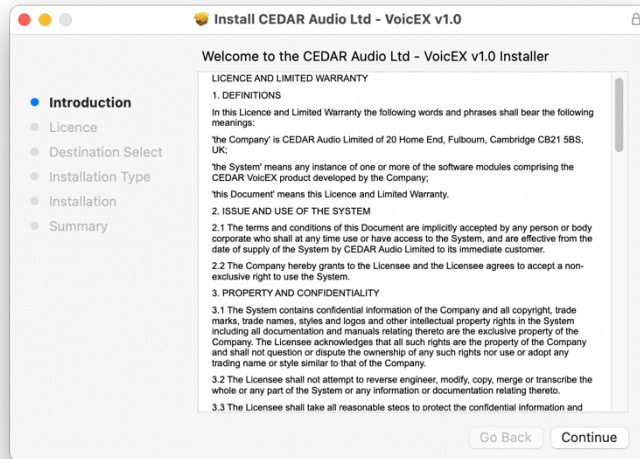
Install CEDAR Audio Ltd - VoicEX v1.0

Welcome to the CEDAR Audio Ltd - VoicEX v1.0 Installer

Introduction
Licence
Destination Select
Installation Type
Installation
Summary

LICENCE AND LIMITED WARRANTY

1. DEFINITIONS

In this Licence and Limited Warranty the following words and phrases shall bear the following meanings:

'the Company' is CEDAR Audio Limited of 20 Home End, Fulbourn, Cambridge CB21 5BS, UK;

'the System' means any instance of one or more of the software modules comprising the CEDAR VoicEX product developed by the Company;

'this Document' means this Licence and Limited Warranty.

2. ISSUE AND USE OF THE SYSTEM

2.1 The terms and conditions of this Document are implicitly accepted by any person or body corporate who shall at any time use or have access to the System, and are effective from the date of supply of the System by CEDAR Audio Limited to its immediate customer.

2.2 The Company hereby grants to the Licensee and the Licensee agrees to accept a non-exclusive right to use the System.

3. PROPERTY AND CONFIDENTIALITY

3.1 The System contains confidential information of the Company and all copyright, trade marks, trade names, styles and logos and other intellectual property rights in the System including all documentation and manuals relating thereto are the exclusive property of the Company. The Licensee acknowledges that all such rights are the property of the Company and shall not question or dispute the ownership of any such rights nor use or adopt any trading name or style similar to that of the Company.

3.2 The Licensee shall not attempt to reverse engineer, modify, copy, merge or transcribe the whole or any part of the System or any information or documentation relating thereto.

3.3 The Licensee shall take all reasonable steps to protect the confidential information and

Go Back
Continue